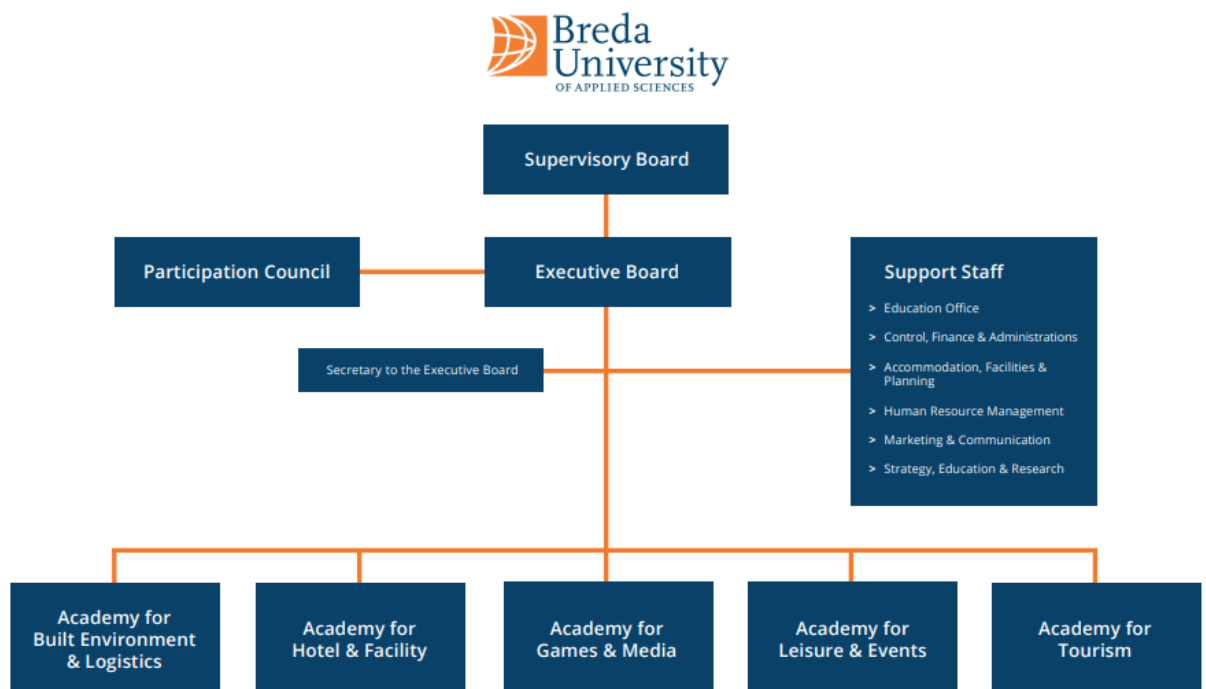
Breda University
OF APPLIED SCIENCES

Supervisory Board

Participation Council

Executive Board

Support Staff

> Education Office
> Control, Finance & Administrations
> Accommodation, Facilities & Planning
> Human Resource Management
> Marketing & Communication
> Strategy, Education & Research

Secretary to the Executive Board

Academy for Built Environment & Logistics

Academy for Hotel & Facility

Academy for Games & Media

Academy for Leisure & Events

Academy for Tourism